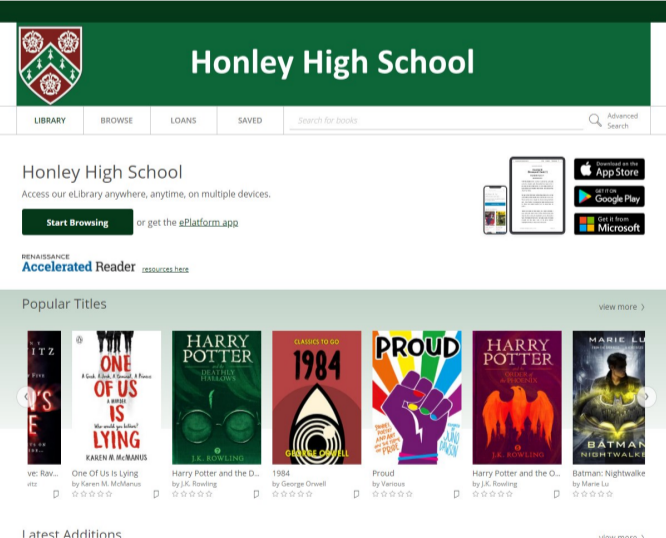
Honley High School

LIBRARY
BROWSE
LOANS
SAVED
Search for books
Advanced Search

Honley High School

Access our eLibrary anywhere, anytime, on multiple devices.

Start Browsing or get the ePlatform app

Download on the App Store
GET IT ON Google Play
Get it from Microsoft

RENAISSANCE
Accelerated Reader resources here

Popular Titles
view more

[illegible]ITZ
ONE OF US IS LYING
KAREN M. McMANUS
HARRY POTTER and the DEATHLY HALLOWS
J.K. ROWLING
CLASSICS TO GO
1984
GEORGE ORWELL
PROUD
HARRY POTTER and the ORDER of the PHOENIX
J.K. ROWLING
MARIE LU
BATMAN NIGHTWALKE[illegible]

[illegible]ve: Rav...
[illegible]vitz
One Of Us Is Lying
by Karen M. McManus
Harry Potter and the D...
by J.K. Rowling
1984
by George Orwell
Proud
by Various
Harry Potter and the O...
by J.K. Rowling
Batman: Nightwalke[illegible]
by Marie Lu

Latest Additions
view more